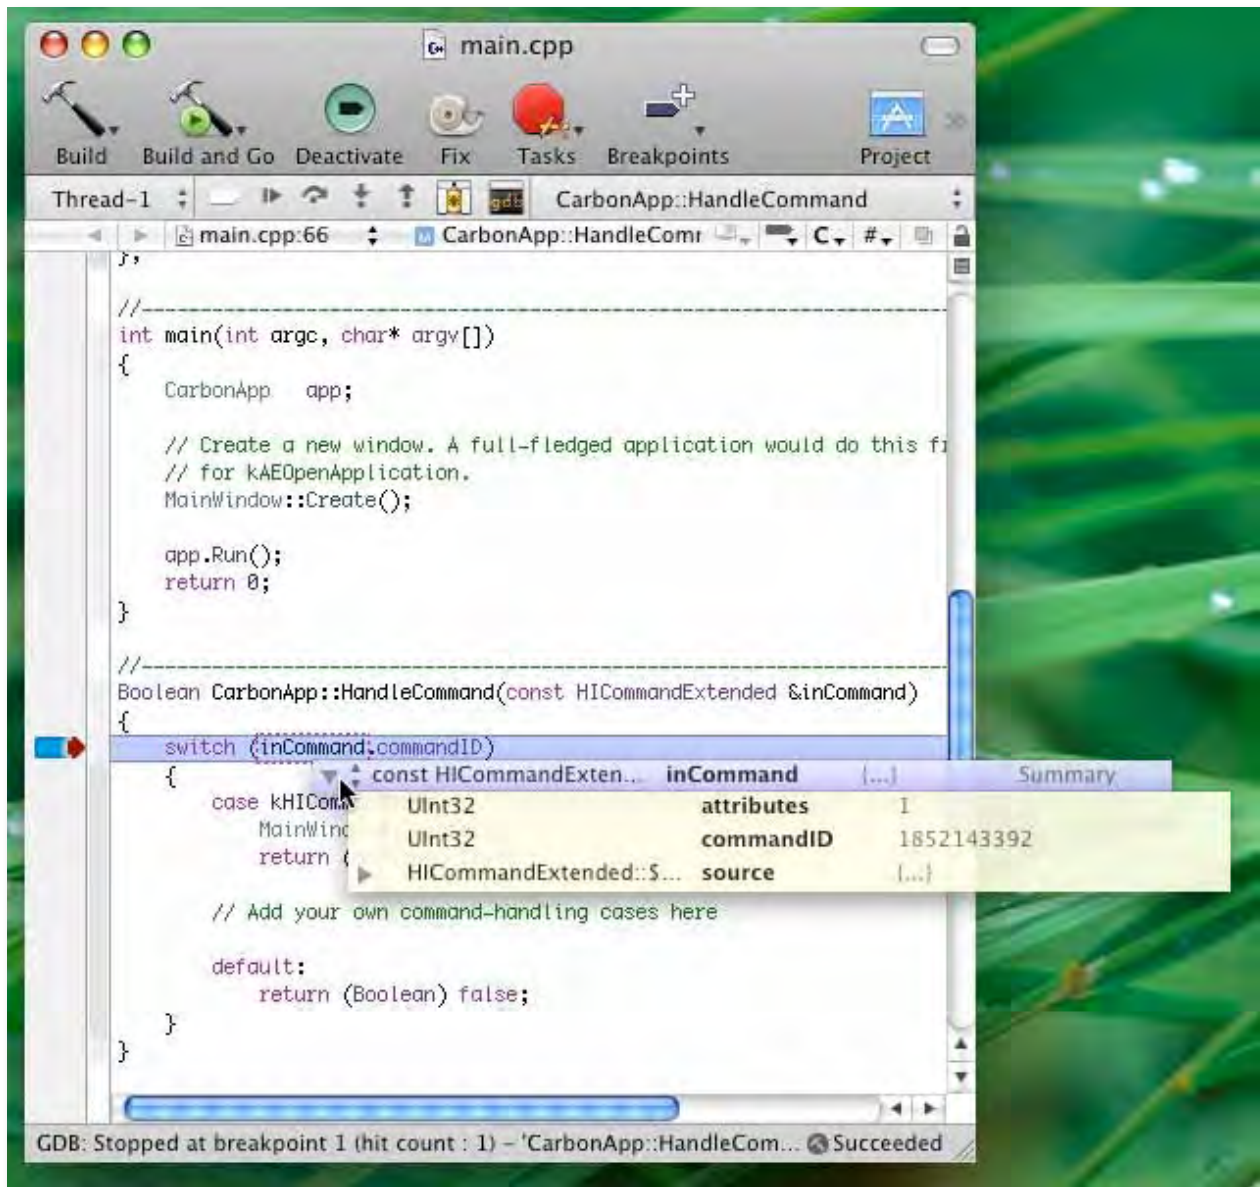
main.cpp

Build Build and Go Deactivate Fix Tasks Breakpoints Project

Thread-1 CarbonApp::HandleCommand

main.cpp:66 CarbonApp::HandleComr C #

};

//-----------------------------------------------------------------------
int main(int argc, char* argv[])
{
CarbonApp app;

// Create a new window. A full-fledged application would do this fi
// for kAEOpenApplication.
MainWindow::Create();

app.Run();
return 0;
}

//-----------------------------------------------------------------------
Boolean CarbonApp::HandleCommand(const HICommandExtended &inCommand)
{
switch (inCommand.commandID)
{
case kHICom
MainWind
return (

// Add your own command-handling cases here

default:
return (Boolean) false;
}
}

| const HICommandExten... | inCommand | {...} | Summary |
|---|---|---|---|
| UInt32 | attributes | 1 | |
| UInt32 | commandID | 1852143392 | |
| HICommandExtended::$... | source | {...} | |

GDB: Stopped at breakpoint 1 (hit count : 1) - 'CarbonApp::HandleCom... Succeeded